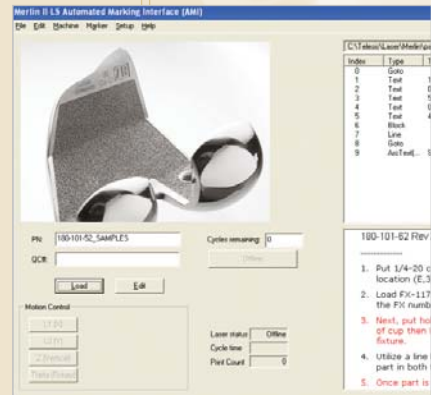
Merlin II LS Automated Marking Interface (AMI)

File Edit Machine Marker Setup Help

PN: 180-101-52_SAMPLES

QC#:

Cycles remaining: 0

Offline

Load

Edit

Motion Control

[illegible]

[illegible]

Z (Vertical)

Theta (Rotate)

Laser status: Offline

Cycle time

Part Count 0

C:\Telesis\Laser\Merlin\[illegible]

| Index | Type | T |
|---|---|---|
| 0 | Goto | |
| 1 | Text | 1 |
| 2 | Text | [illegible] |
| 3 | Text | 5 |
| 4 | Text | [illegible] |
| 5 | Text | 4 |
| 6 | Block | |
| 7 | Line | |
| 8 | Goto | |
| 9 | ArcText(... | 9 |

180-101-62 Rev

1. Put 1/4-20 c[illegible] location (E,3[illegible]

2. Load FX-117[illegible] the FX numb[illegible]

3. Next, put ho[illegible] of cup then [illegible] fixture.

4. Utilize a line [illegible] part in both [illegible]

5. Once part is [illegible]